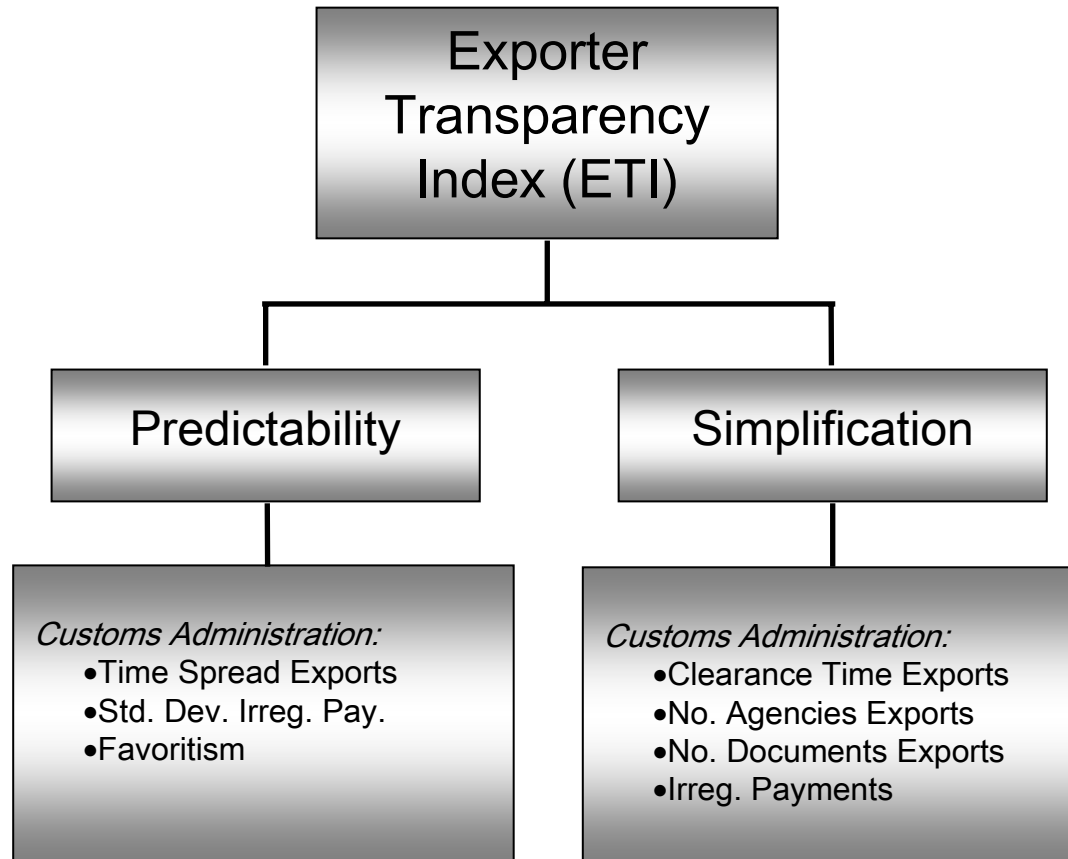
Exporter Transparency Index (ETI)

Predictability

Simplification

*Customs Administration:*
• Time Spread Exports
• Std. Dev. Irreg. Pay.
• Favoritism

*Customs Administration:*
• Clearance Time Exports
• No. Agencies Exports
• No. Documents Exports
• Irreg. Payments